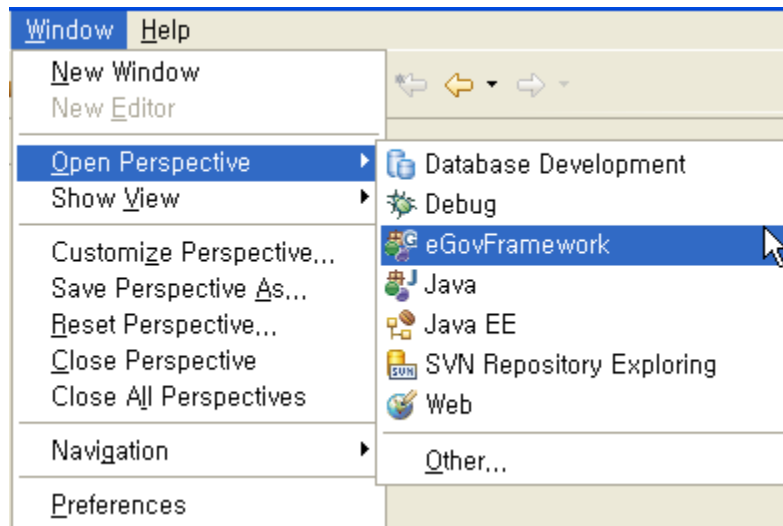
Window Help

New Window
New Editor

Open Perspective
Show View

Customize Perspective...
Save Perspective As...
Reset Perspective...
Close Perspective
Close All Perspectives

Navigation

Preferences

Database Development
Debug
eGovFramework
Java
Java EE
SVN Repository Exploring
Web

Other...